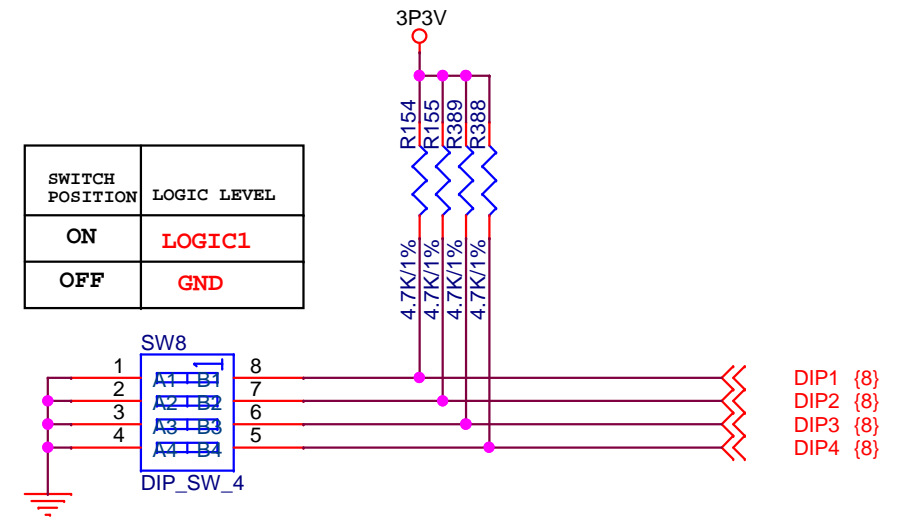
3P3V

R154
R155
R389
R388

4.7K/1%
4.7K/1%
4.7K/1%
4.7K/1%

| SWITCH POSITION | LOGIC LEVEL |
|---|---|
| ON | LOGIC1 |
| OFF | GND |

SW8
1 A1 B1 8
2 A2 B2 7
3 A3 B3 6
4 A4 B4 5
DIP_SW_4

DIP1 {8}
DIP2 {8}
DIP3 {8}
DIP4 {8}